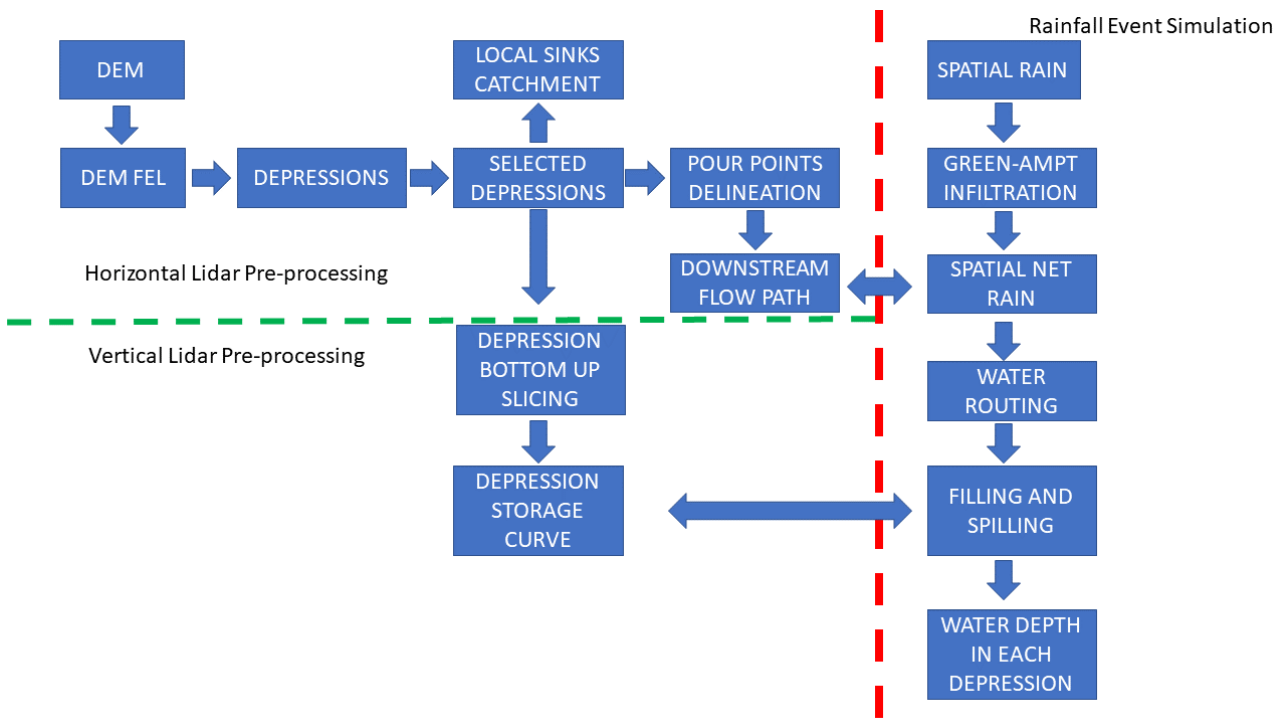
Rainfall Event Simulation

DEM

LOCAL SINKS CATCHMENT

SPATIAL RAIN

DEM FEL

DEPRESSIONS

SELECTED DEPRESSIONS

POUR POINTS DELINEATION

GREEN-AMPT INFILTRATION

Horizontal Lidar Pre-processing

DOWNSTREAM FLOW PATH

SPATIAL NET RAIN

Vertical Lidar Pre-processing

DEPRESSION BOTTOM UP SLICING

WATER ROUTING

DEPRESSION STORAGE CURVE

FILLING AND SPILLING

WATER DEPTH IN EACH DEPRESSION